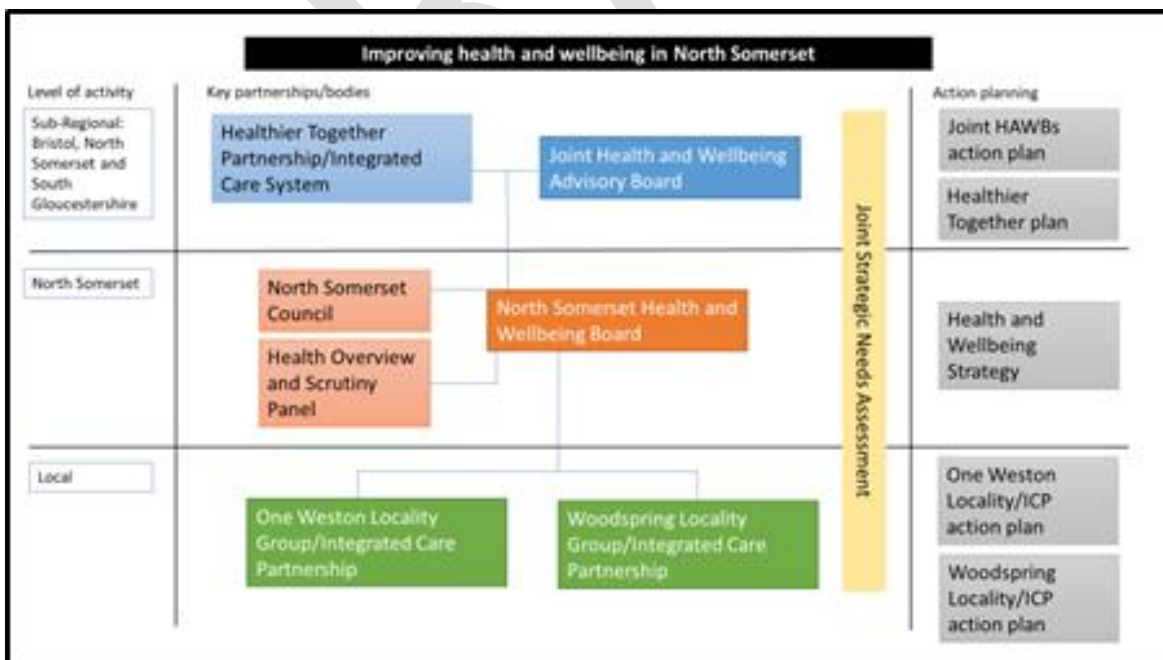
Improving health and wellbeing in North Somerset

Level of activity

Sub-Regional: Bristol, North Somerset and South Gloucestershire

North Somerset

Local

Key partnerships/bodies

Healthier Together Partnership/Integrated Care System

Joint Health and Wellbeing Advisory Board

North Somerset Council

Health Overview and Scrutiny Panel

North Somerset Health and Wellbeing Board

One Weston Locality Group/Integrated Care Partnership

Woodspring Locality Group/Integrated Care Partnership

Joint Strategic Needs Assessment

Action planning

Joint HAWBs action plan

Healthier Together plan

Health and Wellbeing Strategy

One Weston Locality/ICP action plan

Woodspring Locality/ICP action plan